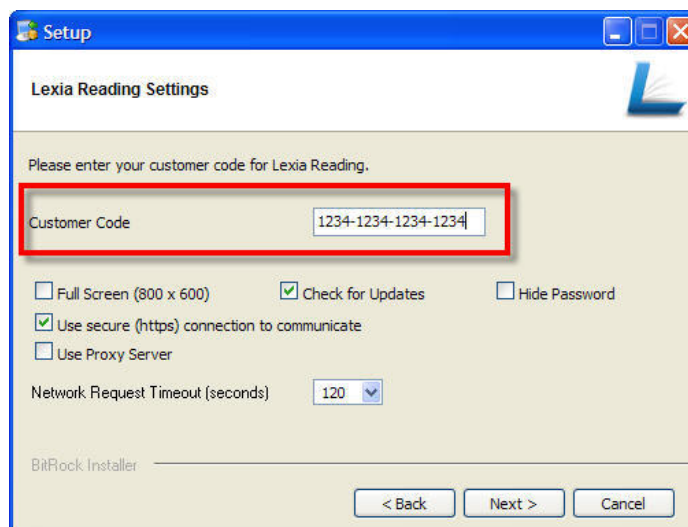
Setup

Lexia Reading Settings

Please enter your customer code for Lexia Reading.

Customer Code 1234-1234-1234-1234

Full Screen (800 x 600)
Check for Updates
Hide Password
Use secure (https) connection to communicate
Use Proxy Server

Network Request Timeout (seconds) 120

BitRock Installer

< Back
Next >
Cancel